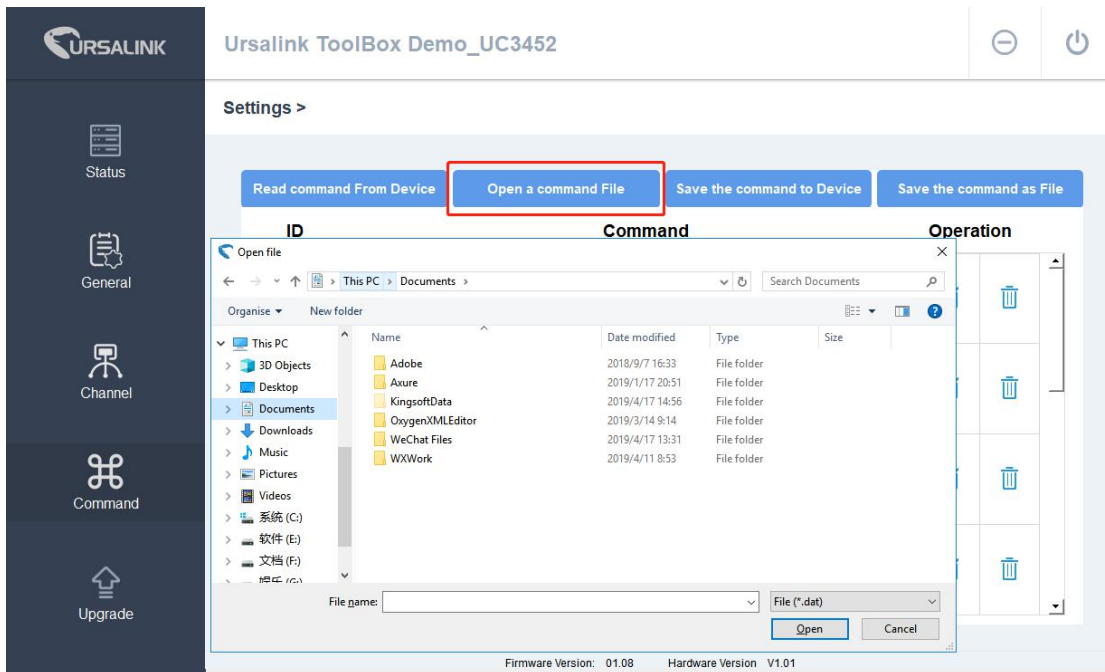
URSALINK

Ursalink ToolBox Demo_UC3452

Status

General

Channel

Command

Upgrade

Settings >

Read command From Device

Open a command File

Save the command to Device

Save the command as File

ID

Command

Operation

Open file

This PC > Documents >

Search Documents

Organise ▾

New folder

This PC
3D Objects
Desktop
Documents
Downloads
Music
Pictures
Videos
系统 (C:)
软件 (E:)
文档 (F:)
娱乐 (G:)

| Name | Date modified | Type | Size |
|---|---|---|---|
| Adobe | 2018/9/7 16:33 | File folder | |
| Axure | 2019/1/17 20:51 | File folder | |
| KingsoftData | 2019/4/17 14:56 | File folder | |
| OxygenXMLEditor | 2019/3/14 9:14 | File folder | |
| WeChat Files | 2019/4/17 13:31 | File folder | |
| WXWork | 2019/4/11 8:53 | File folder | |

File name:

File (*.dat)

Open

Cancel

Firmware Version: 01.08 Hardware Version V1.01